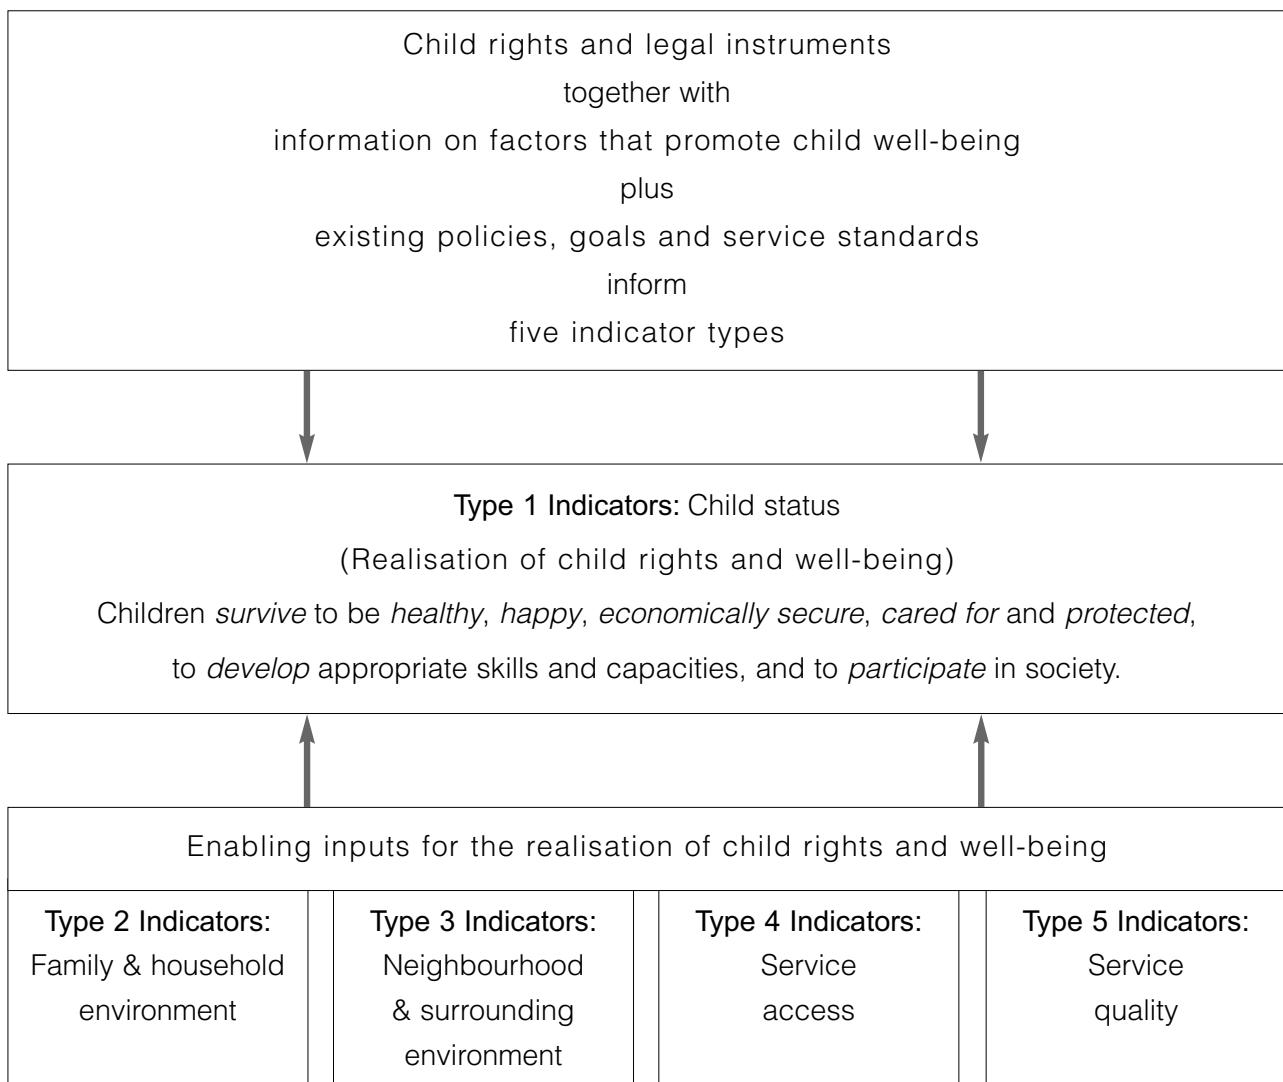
Child rights and legal instruments
together with
information on factors that promote child well-being
plus
existing policies, goals and service standards
inform
five indicator types

Type 1 Indicators: Child status
(Realisation of child rights and well-being)
Children survive to be healthy, happy, economically secure, cared for and protected, to develop appropriate skills and capacities, and to participate in society.

Enabling inputs for the realisation of child rights and well-being

Type 2 Indicators: Family & household environment

Type 3 Indicators: Neighbourhood & surrounding environment

Type 4 Indicators: Service access

Type 5 Indicators: Service quality